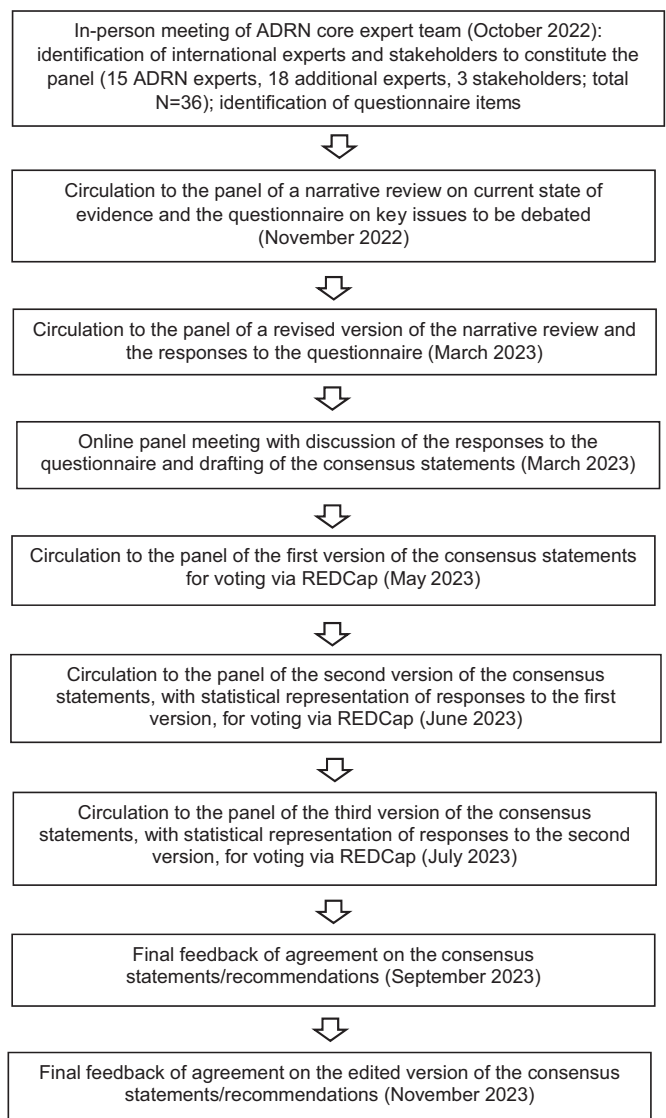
In-person meeting of ADRN core expert team (October 2022): identification of international experts and stakeholders to constitute the panel (15 ADRN experts, 18 additional experts, 3 stakeholders; total N=36); identification of questionnaire items

Circulation to the panel of a narrative review on current state of evidence and the questionnaire on key issues to be debated (November 2022)

Circulation to the panel of a revised version of the narrative review and the responses to the questionnaire (March 2023)

Online panel meeting with discussion of the responses to the questionnaire and drafting of the consensus statements (March 2023)

Circulation to the panel of the first version of the consensus statements for voting via REDCap (May 2023)

Circulation to the panel of the second version of the consensus statements, with statistical representation of responses to the first version, for voting via REDCap (June 2023)

Circulation to the panel of the third version of the consensus statements, with statistical representation of responses to the second version, for voting via REDCap (July 2023)

Final feedback of agreement on the consensus statements/recommendations (September 2023)

Final feedback of agreement on the edited version of the consensus statements/recommendations (November 2023)